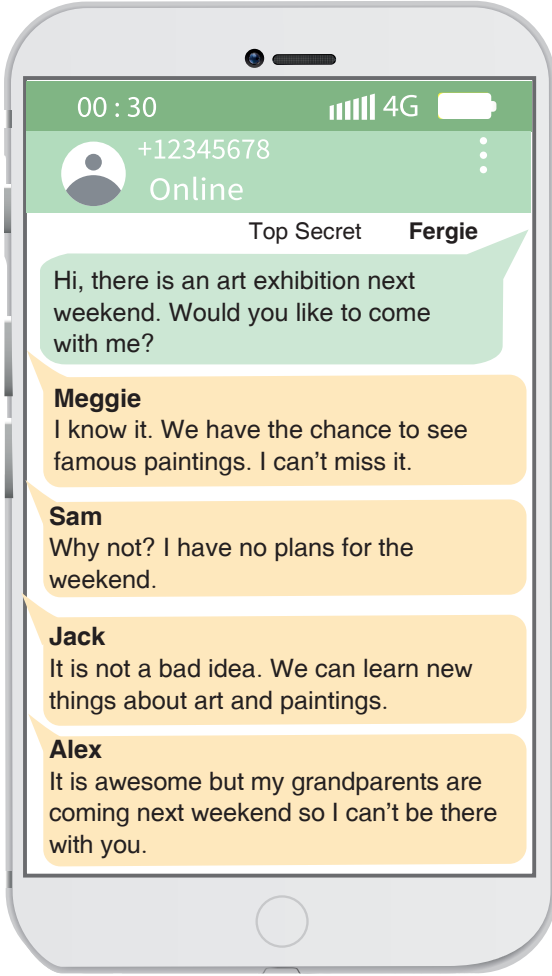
00 : 30 4G

+12345678
Online

Top Secret **Fergie**

Hi, there is an art exhibition next weekend. Would you like to come with me?

**Meggie**
I know it. We have the chance to see famous paintings. I can't miss it.

**Sam**
Why not? I have no plans for the weekend.

**Jack**
It is not a bad idea. We can learn new things about art and paintings.

**Alex**
It is awesome but my grandparents are coming next weekend so I can't be there with you.